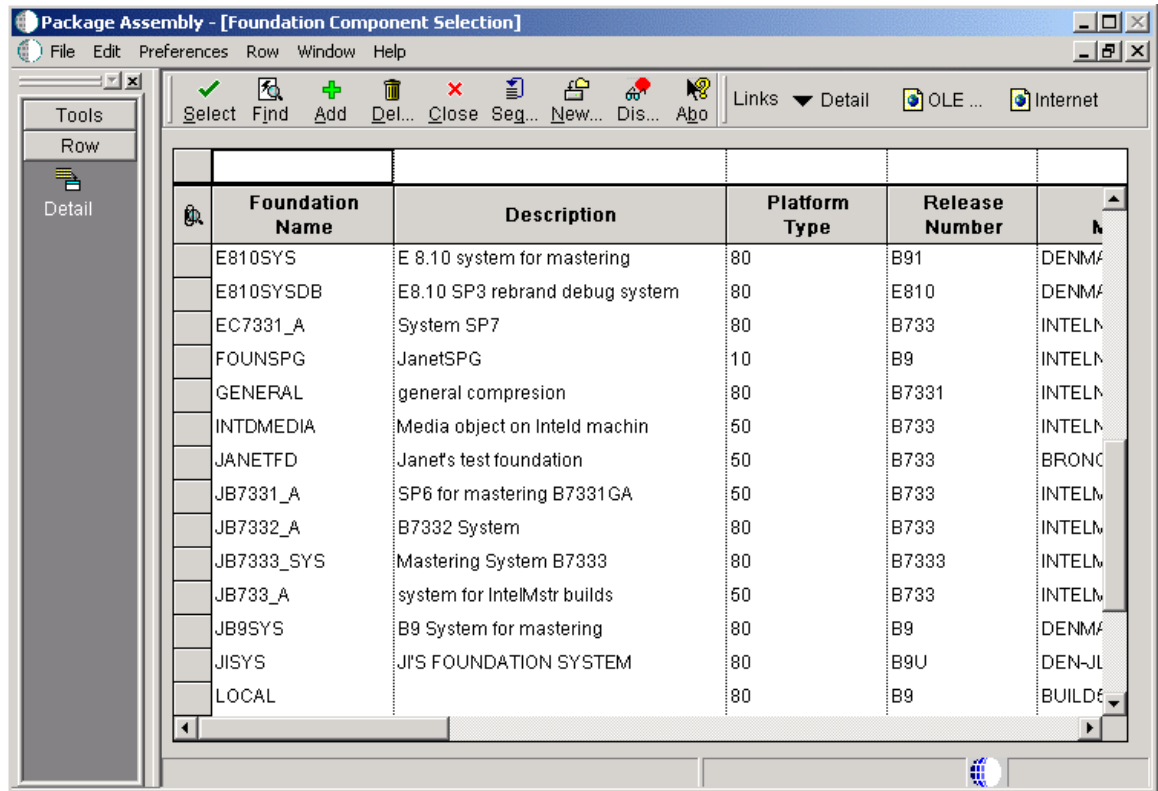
Package Assembly - [Foundation Component Selection]

File Edit Preferences Row Window Help

Tools
Row
Detail

Select Find Add Del... Close Seg... New... Dis... Abo

Links Detail OLE ... Internet

| | Foundation Name | Description | Platform Type | Release Number | M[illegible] |
|---|---|---|---|---|---|
| | E810SYS | E 8.10 system for mastering | 80 | B91 | DENM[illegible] |
| | E810SYSDB | E8.10 SP3 rebrand debug system | 80 | E810 | DENM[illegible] |
| | EC7331_A | System SP7 | 80 | B733 | INTEL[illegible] |
| | FOUNSPG | JanetSPG | 10 | B9 | INTEL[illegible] |
| | GENERAL | general compresion | 80 | B7331 | INTEL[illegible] |
| | INTDMEDIA | Media object on Inteld machin | 50 | B733 | INTEL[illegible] |
| | JANETFD | Janet's test foundation | 50 | B733 | BRON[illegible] |
| | JB7331_A | SP6 for mastering B7331GA | 50 | B733 | INTEL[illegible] |
| | JB7332_A | B7332 System | 80 | B733 | INTEL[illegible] |
| | JB7333_SYS | Mastering System B7333 | 80 | B7333 | INTEL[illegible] |
| | JB733_A | system for IntelMstr builds | 50 | B733 | INTEL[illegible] |
| | JB9SYS | B9 System for mastering | 80 | B9 | DENM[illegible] |
| | JISYS | JI'S FOUNDATION SYSTEM | 80 | B9U | DEN-J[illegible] |
| | LOCAL | | 80 | B9 | BUILD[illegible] |